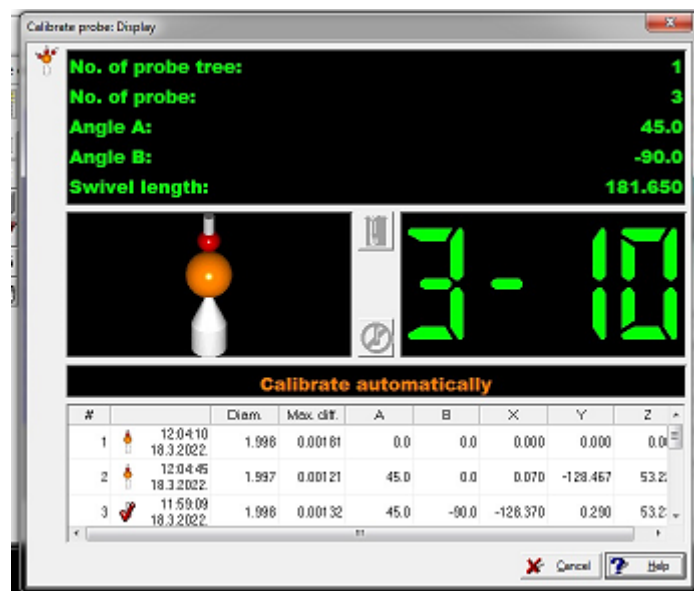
Calibrate probe: Display

No. of probe tree: 1
No. of probe: 3
Angle A: 45.0
Angle B: -90.0
Swivel length: 181.650

3- 10

Calibrate automatically

| # | | Diam. | Max. diff. | A | B | X | Y | Z |
|---|---|---|---|---|---|---|---|---|
| 1 | 12:04:10 18.3.2022. | 1.998 | 0.00181 | 0.0 | 0.0 | 0.000 | 0.000 | 0.0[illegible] |
| 2 | 12:04:45 18.3.2022. | 1.997 | 0.00121 | 45.0 | 0.0 | 0.070 | -128.467 | 53.2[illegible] |
| 3 | 11:59:09 18.3.2022. | 1.998 | 0.00132 | 45.0 | -90.0 | -128.370 | 0.290 | 53.2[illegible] |

Cancel
Help